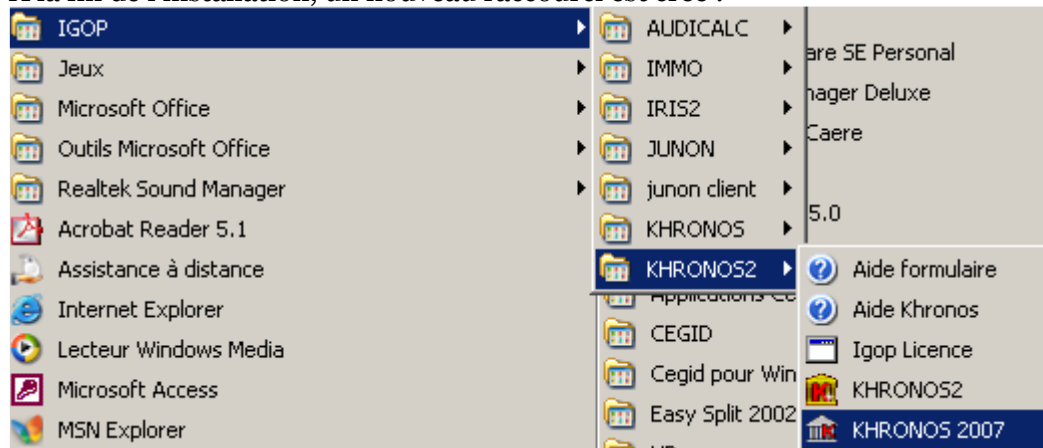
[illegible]

IGOP
Jeux
Microsoft Office
Outils Microsoft Office
Realtek Sound Manager
Acrobat Reader 5.1
Assistance à distance
Internet Explorer
Lecteur Windows Media
Microsoft Access
MSN Explorer

AUDICALC
IMMO
IRIS2
JUNON
junon client
KHRONOS
KHRONOS2
Applications Co
CEGID
Cegid pour Win
Easy Split 2002

are SE Personal
hager Deluxe
Caere
5.0

Aide formulaire
Aide Khronos
Igop Licence
KHRONOS2
KHRONOS 2007